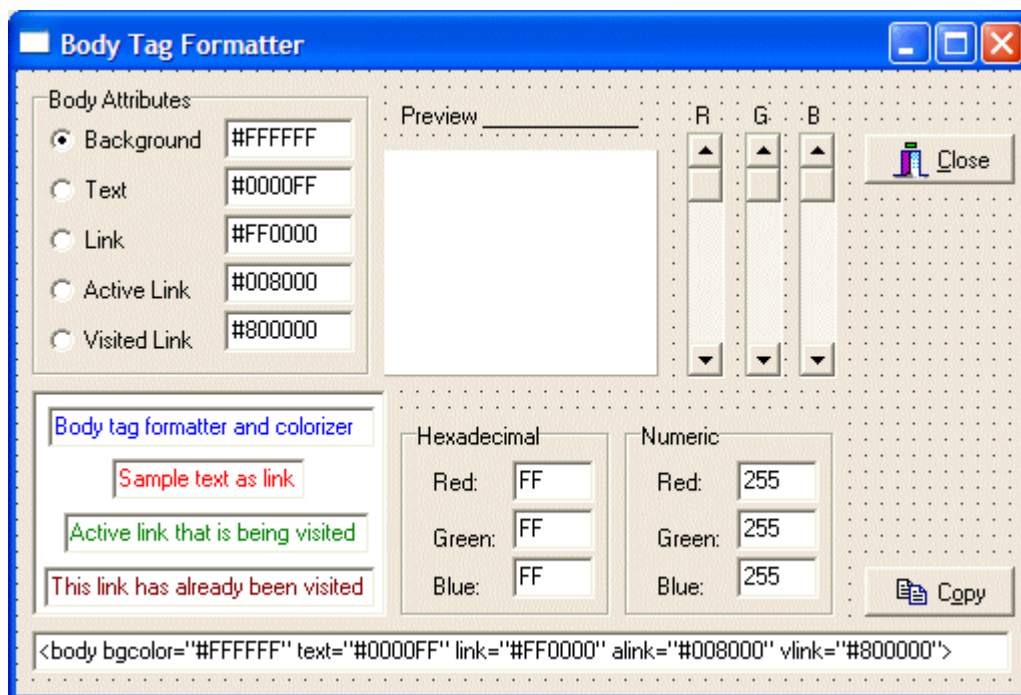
Body Tag Formatter

Body Attributes

Background #FFFFFF

Text #0000FF

Link #FF0000

Active Link #008000

Visited Link #800000

Preview

R G B

Close

Body tag formatter and colorizer

Sample text as link

Active link that is being visited

This link has already been visited

Hexadecimal

Red: FF

Green: FF

Blue: FF

Numeric

Red: 255

Green: 255

Blue: 255

Copy

<body bgcolor="#FFFFFF" text="#0000FF" link="#FF0000" alink="#008000" vlink="#800000">